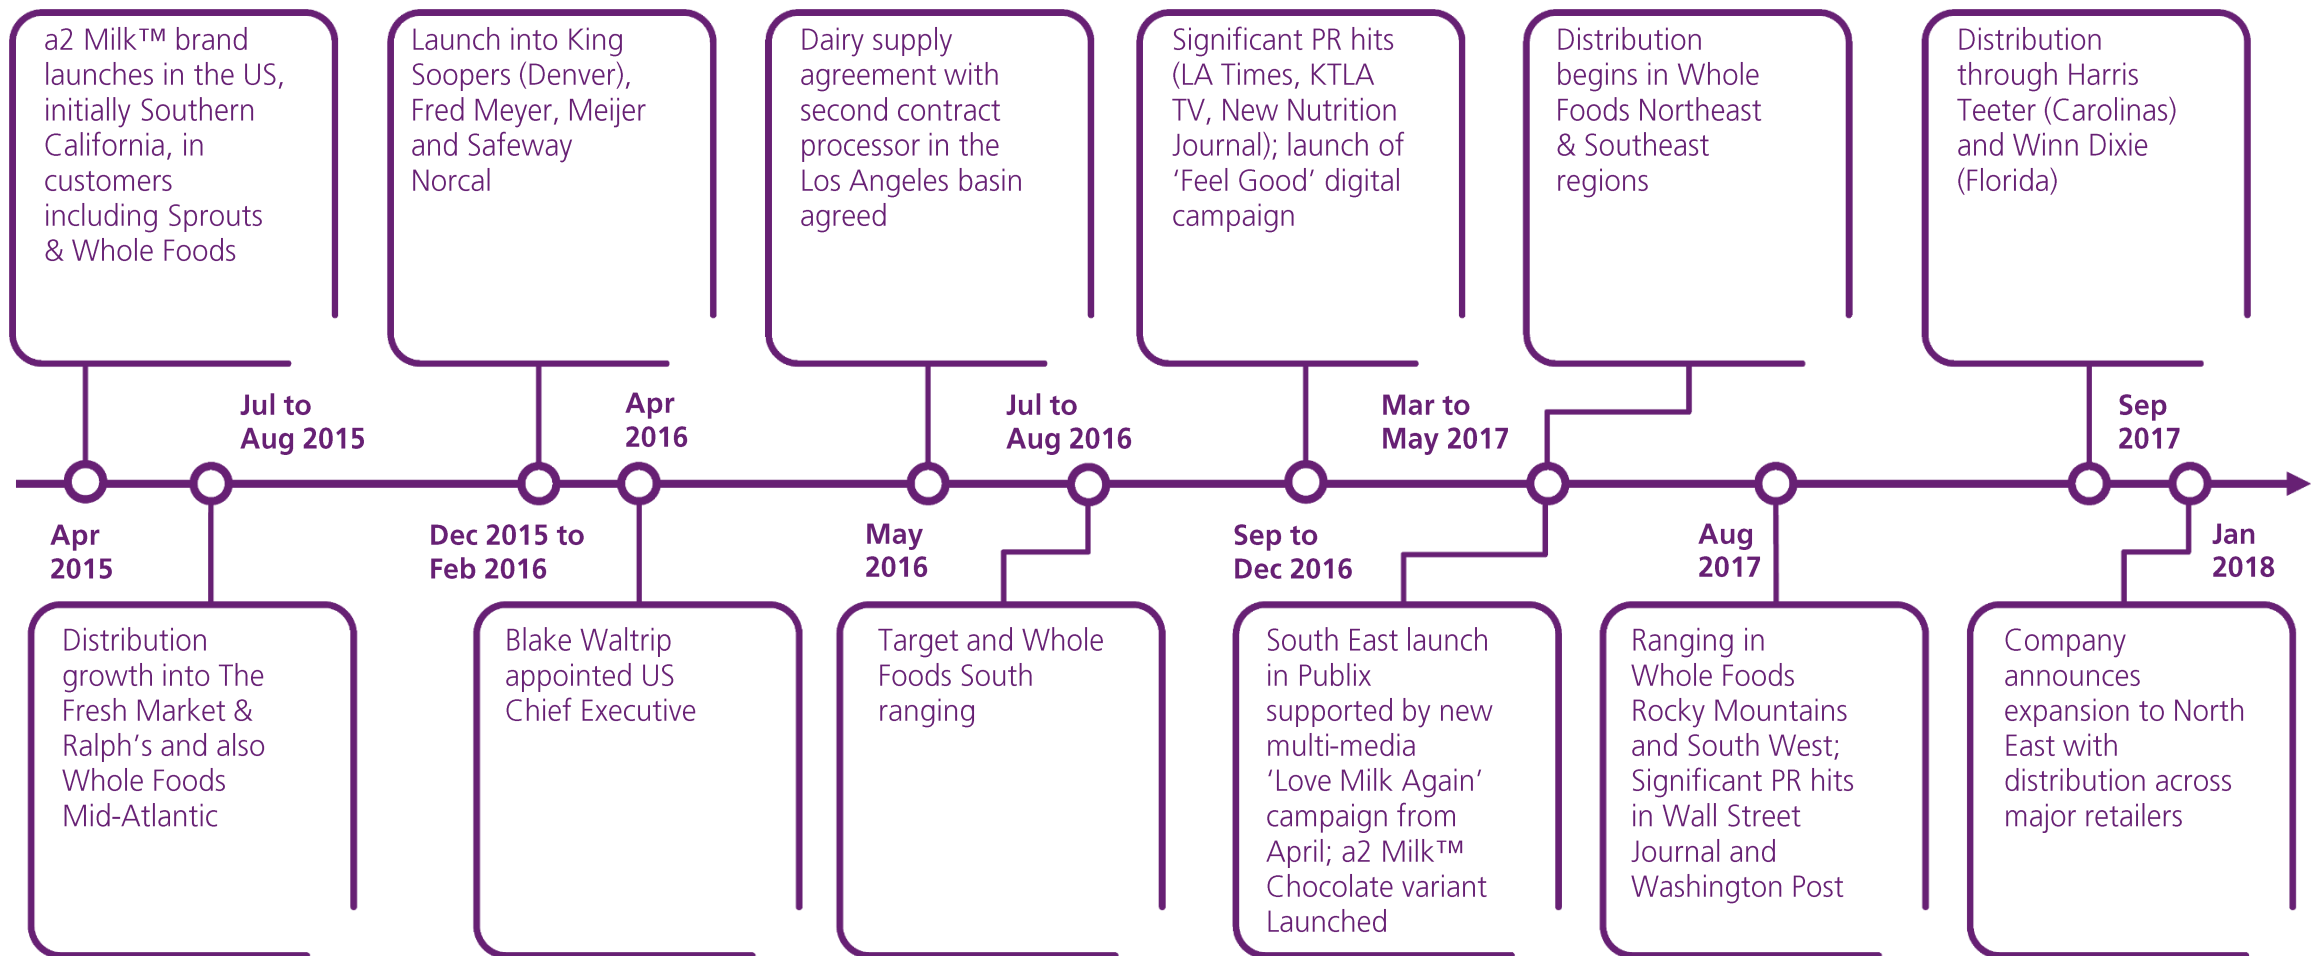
a2 Milk™ brand launches in the US, initially Southern California, in customers including Sprouts & Whole Foods

Launch into King Soopers (Denver), Fred Meyer, Meijer and Safeway Norcal

Dairy supply agreement with second contract processor in the Los Angeles basin agreed

Significant PR hits (LA Times, KTLA TV, New Nutrition Journal); launch of 'Feel Good' digital campaign

Distribution begins in Whole Foods Northeast & Southeast regions

Distribution through Harris Teeter (Carolinas) and Winn Dixie (Florida)

Jul to Aug 2015

Apr 2016

Jul to Aug 2016

Mar to May 2017

Sep 2017

Apr 2015

Dec 2015 to Feb 2016

May 2016

Sep to Dec 2016

Aug 2017

Jan 2018

Distribution growth into The Fresh Market & Ralph's and also Whole Foods Mid-Atlantic

Blake Waltrip appointed US Chief Executive

Target and Whole Foods South ranging

South East launch in Publix supported by new multi-media 'Love Milk Again' campaign from April; a2 Milk™ Chocolate variant Launched

Ranging in Whole Foods Rocky Mountains and South West; Significant PR hits in Wall Street Journal and Washington Post

Company announces expansion to North East with distribution across major retailers